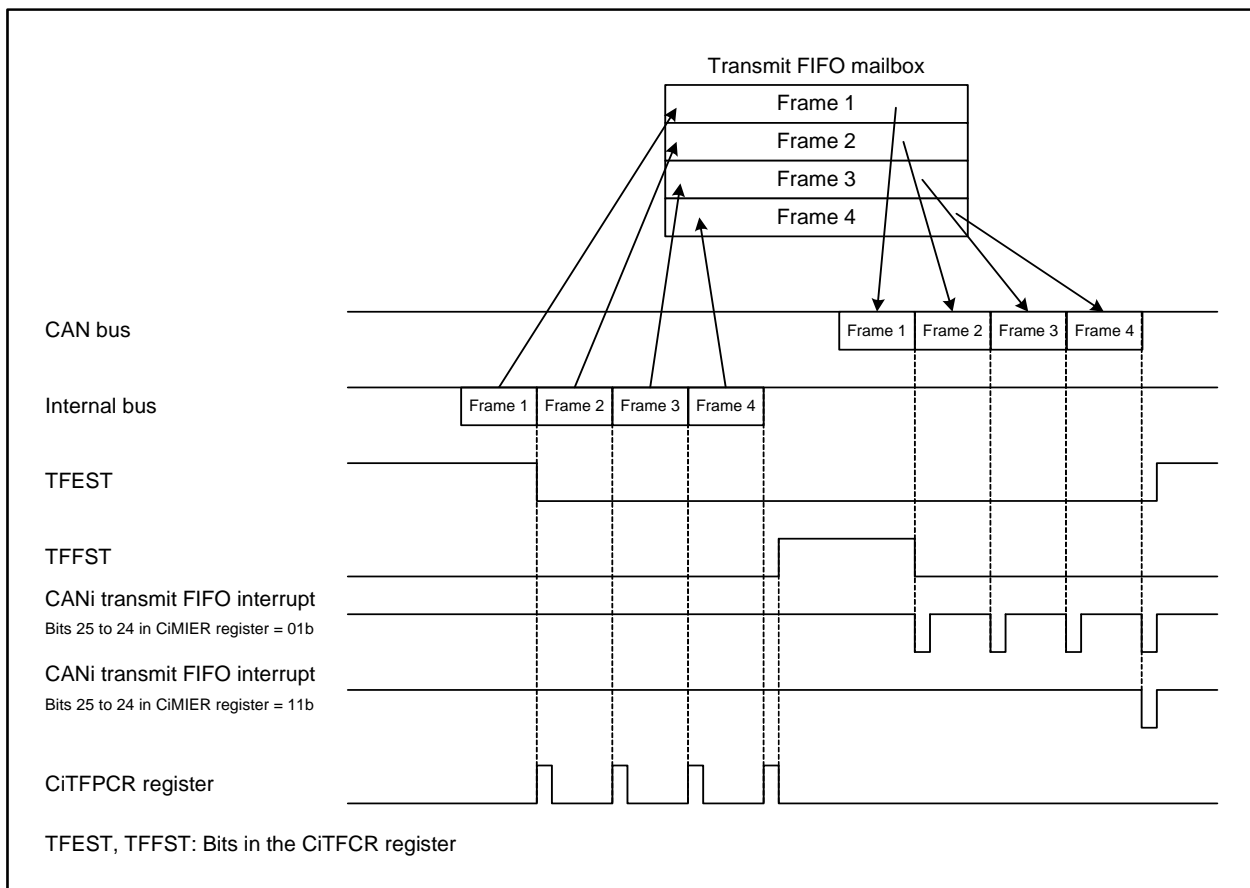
Transmit FIFO mailbox

Frame 1
Frame 2
Frame 3
Frame 4

CAN bus

Frame 1 Frame 2 Frame 3 Frame 4

Internal bus

Frame 1 Frame 2 Frame 3 Frame 4

TFEST

TFFST

CANi transmit FIFO interrupt
Bits 25 to 24 in CiMIER register = 01b

CANi transmit FIFO interrupt
Bits 25 to 24 in CiMIER register = 11b

CiTFPCR register

TFEST, TFFST: Bits in the CiTFCR register